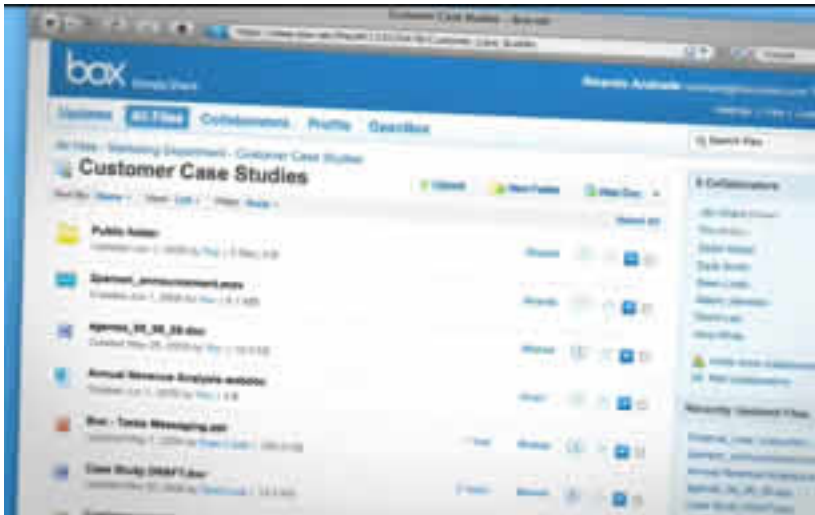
Customer Case Studies - Box.net

box Simple Share

Ricardo Andrade

Updates All Files Collaborators Profile Overview

Search Files

All Files - Marketing Department - Customer Case Studies

Customer Case Studies

Upload New Folder

Sort By: Name View: List Filter: None

Public folder

Sponsor_announcement.wmv

Agenda_05_05_09.doc

Annual Revenue Analysis.xlsx

Box - Tasks Messaging.ppt

Case Study DRAFT.doc

Collaborators

Recently Updated Files